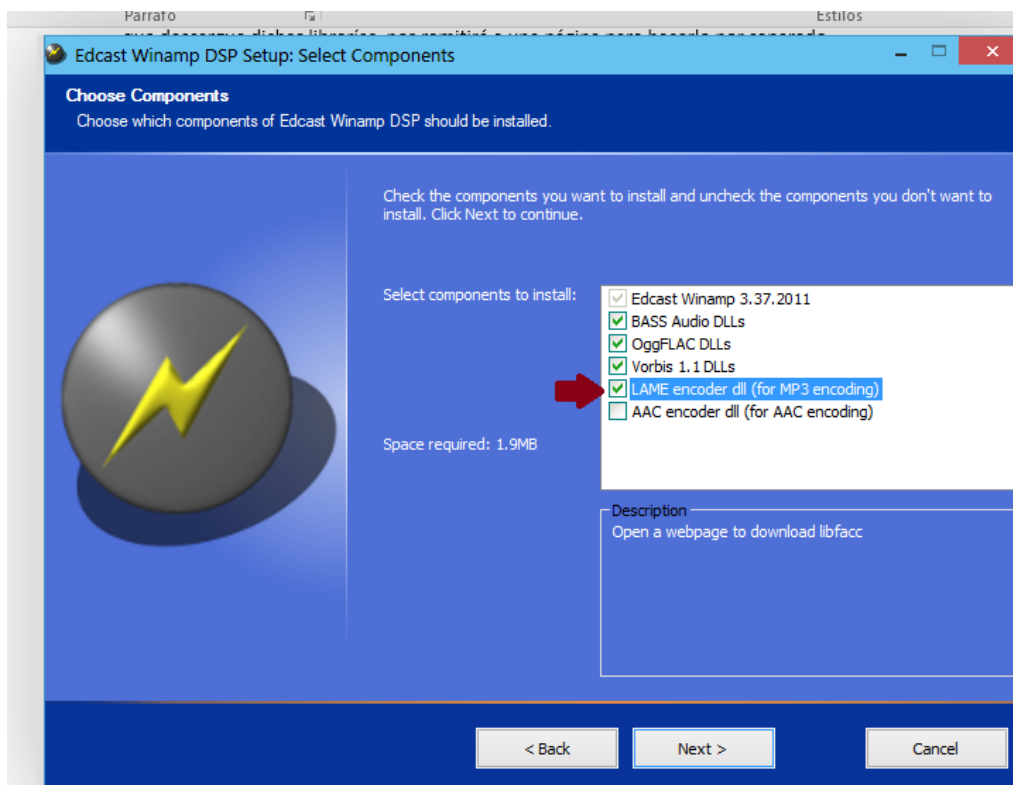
Párrafo

Estilos

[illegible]

Edcast Winamp DSP Setup: Select Components

Choose Components
Choose which components of Edcast Winamp DSP should be installed.

Check the components you want to install and uncheck the components you don't want to install. Click Next to continue.

Select components to install:

Edcast Winamp 3.37.2011
BASS Audio DLLs
OggFLAC DLLs
Vorbis 1.1 DLLs
LAME encoder dll (for MP3 encoding)
AAC encoder dll (for AAC encoding)

Space required: 1.9MB

Description
Open a webpage to download libfacc

< Back
Next >
Cancel